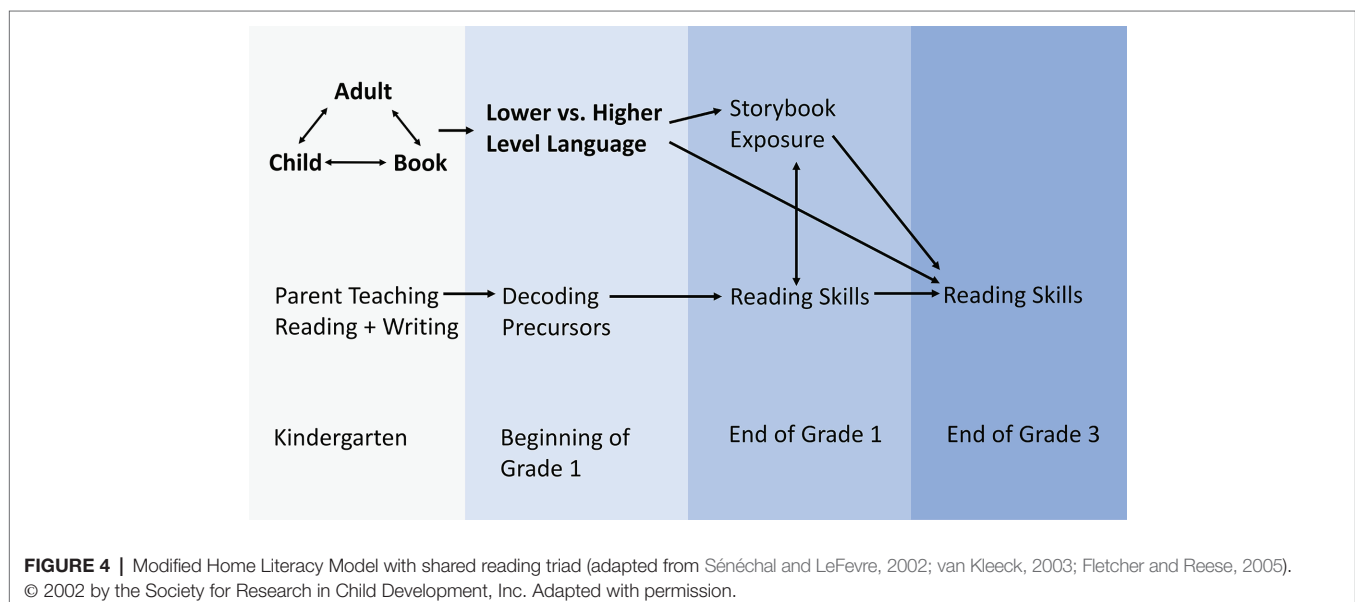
Adult

Child

Book

Lower vs. Higher Level Language

Storybook Exposure

Parent Teaching Reading + Writing

Decoding Precursors

Reading Skills

Reading Skills

Kindergarten

Beginning of Grade 1

End of Grade 1

End of Grade 3

**FIGURE 4 |** Modified Home Literacy Model with shared reading triad (adapted from Sénéchal and LeFevre, 2002; van Kleeck, 2003; Fletcher and Reese, 2005). © 2002 by the Society for Research in Child Development, Inc. Adapted with permission.